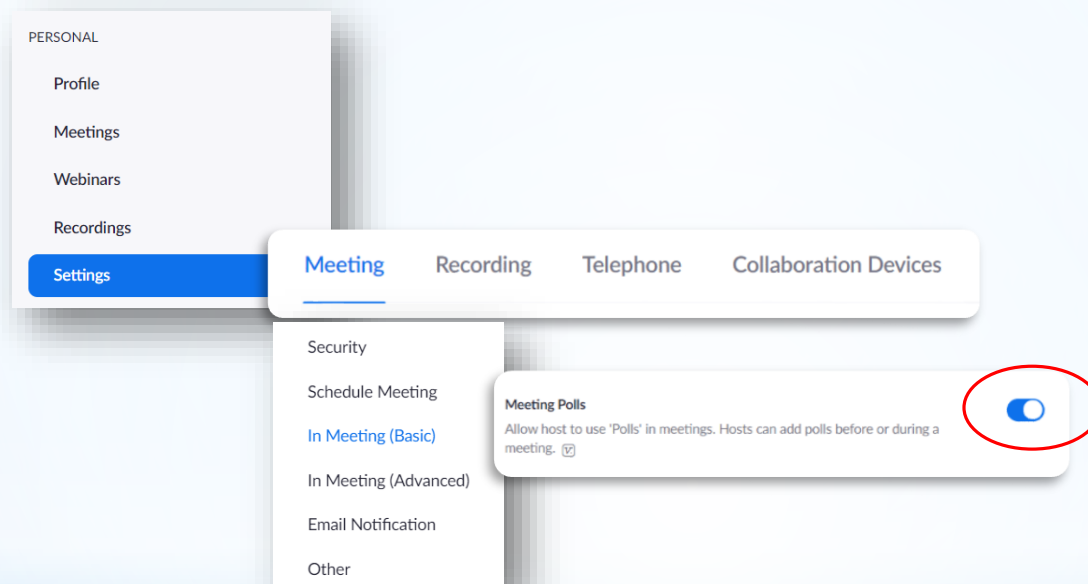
PERSONAL

Profile

Meetings

Webinars

Recordings

Settings

Meeting Recording Telephone Collaboration Devices

Security

Schedule Meeting

In Meeting (Basic)

In Meeting (Advanced)

Email Notification

Other

Meeting Polls

Allow host to use 'Polls' in meetings. Hosts can add polls before or during a meeting.